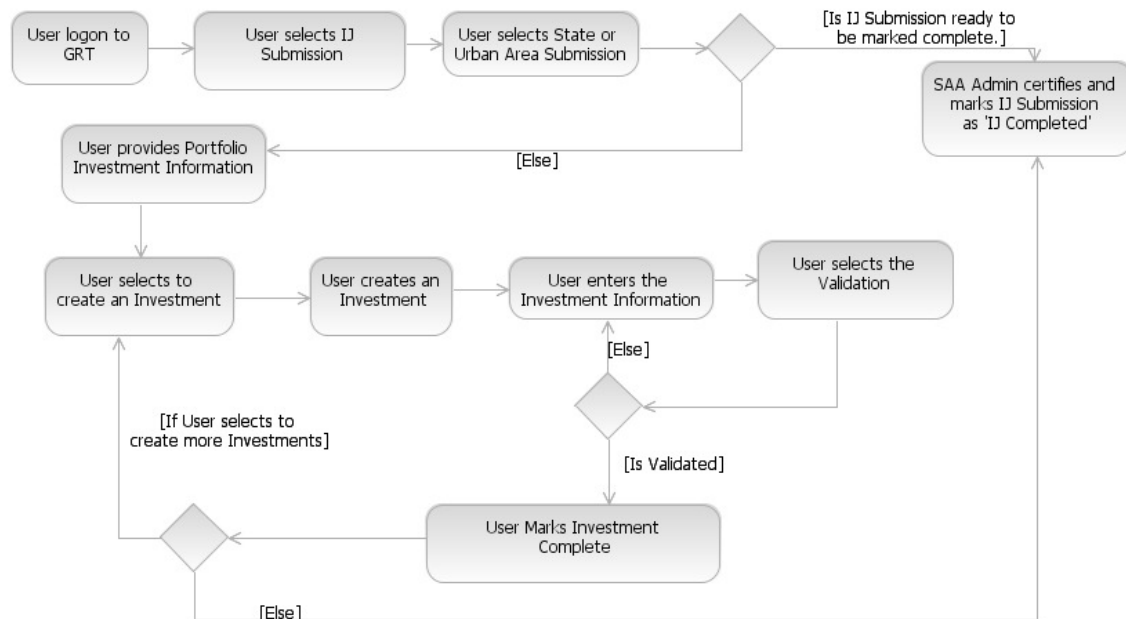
User logon to GRT

User selects IJ Submission

User selects State or Urban Area Submission

[Is IJ Submission ready to be marked complete.]

SAA Admin certifies and marks IJ Submission as 'IJ Completed'

User provides Portfolio Investment Information

[Else]

User selects to create an Investment

User creates an Investment

User enters the Investment Information

User selects the Validation

[Else]

[If User selects to create more Investments]

[Is Validated]

User Marks Investment Complete

[Else]